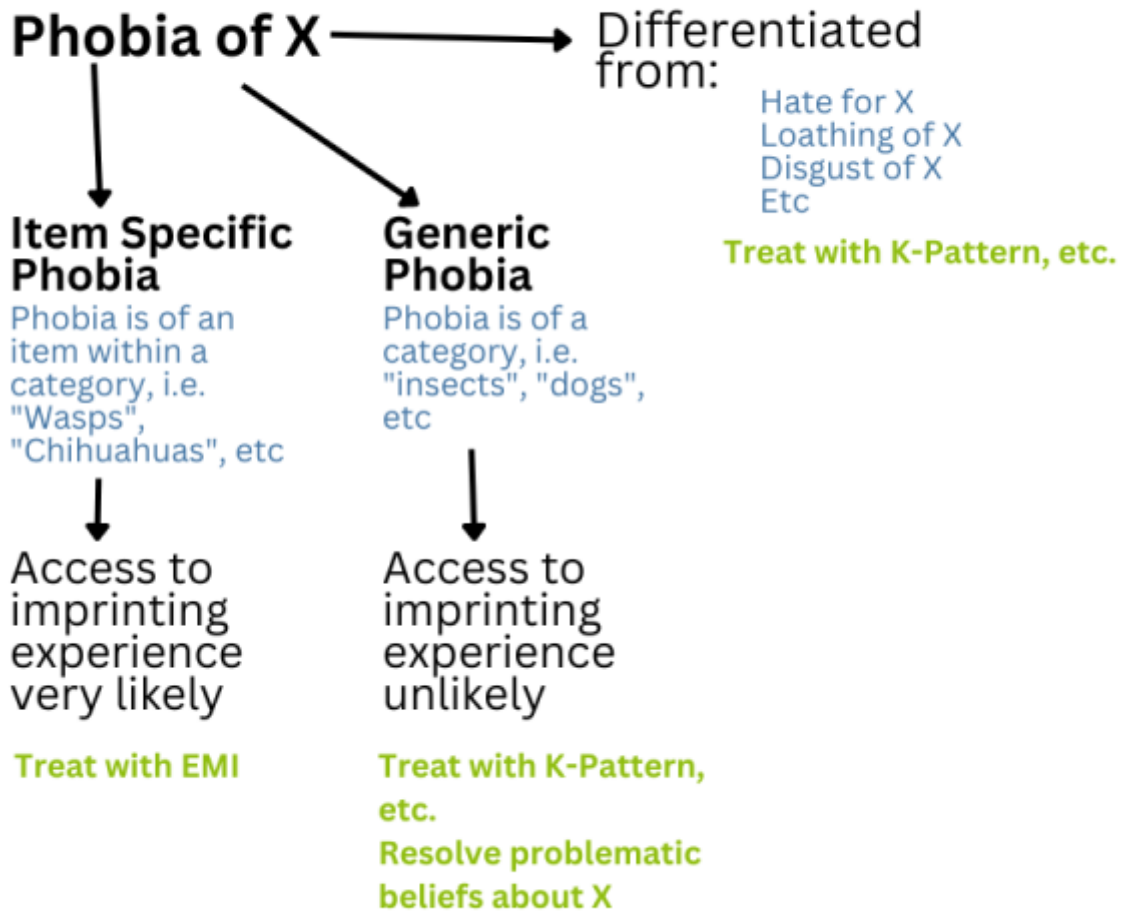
Phobia of X

Differentiated from:

Hate for X
Loathing of X
Disgust of X
Etc

Treat with K-Pattern, etc.

Item Specific Phobia

Phobia is of an item within a category, i.e. "Wasps", "Chihuahuas", etc

Access to imprinting experience very likely

Treat with EMI

Generic Phobia

Phobia is of a category, i.e. "insects", "dogs", etc

Access to imprinting experience unlikely

Treat with K-Pattern, etc.
Resolve problematic beliefs about X